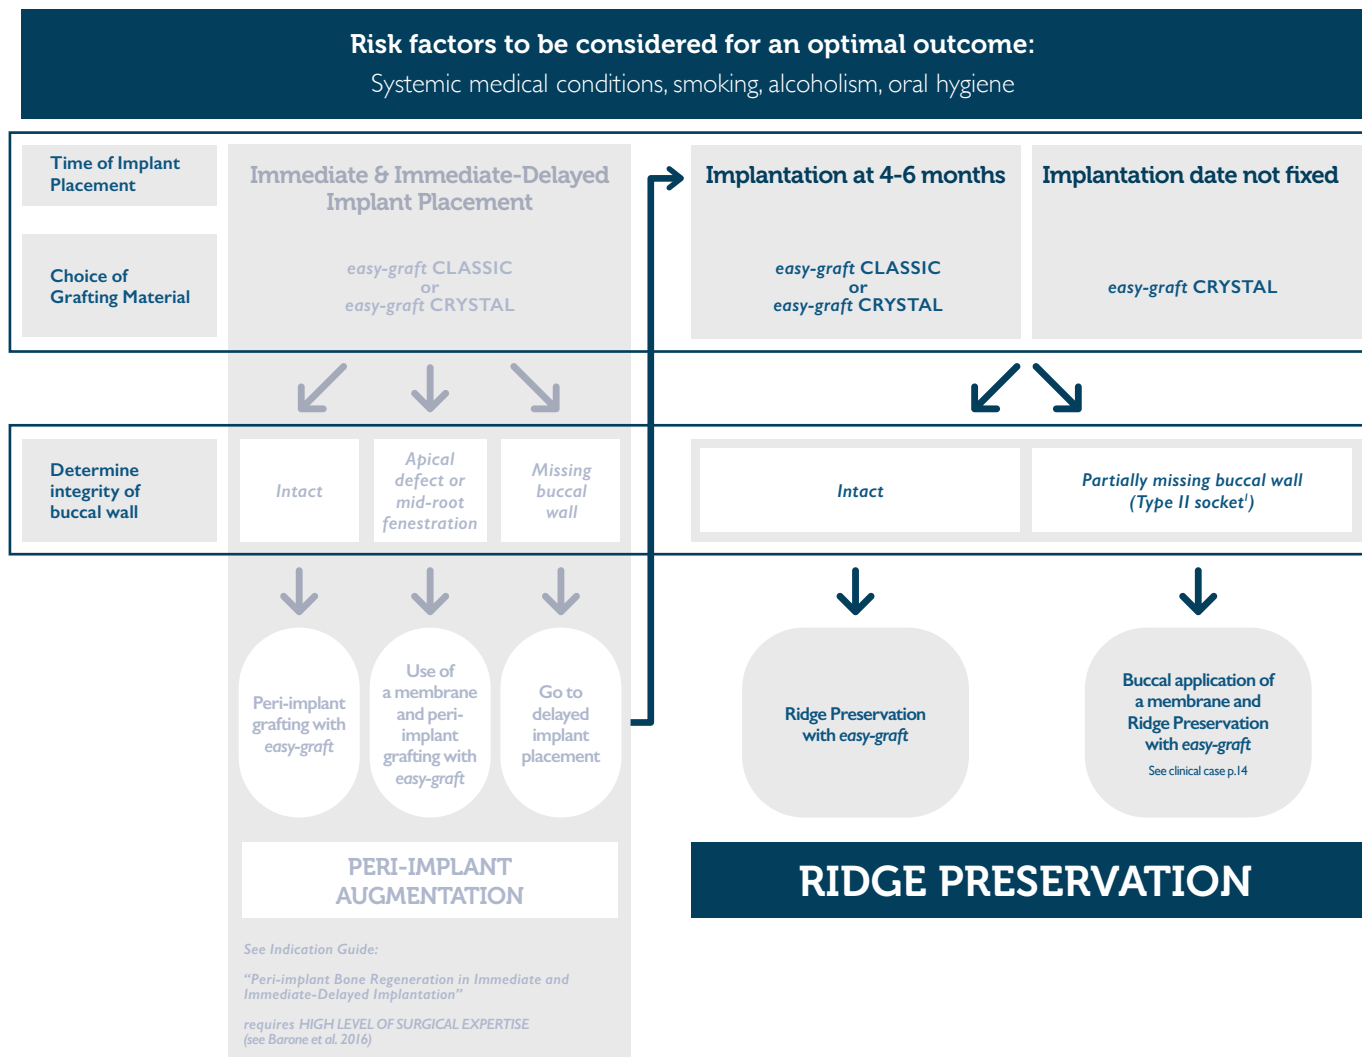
Risk factors to be considered for an optimal outcome:
Systemic medical conditions, smoking, alcoholism, oral hygiene

Time of Implant Placement

Choice of Grafting Material

Immediate & Immediate-Delayed Implant Placement

easy-graft CLASSIC
or
easy-graft CRYSTAL

Implantation at 4-6 months

easy-graft CLASSIC
or
easy-graft CRYSTAL

Implantation date not fixed

easy-graft CRYSTAL

Determine integrity of buccal wall

Intact

Apical defect or mid-root fenestration

Missing buccal wall

Intact

Partially missing buccal wall (Type II socket$^1$)

Peri-implant grafting with easy-graft

Use of a membrane and peri-implant grafting with easy-graft

Go to delayed implant placement

Ridge Preservation with easy-graft

Buccal application of a membrane and Ridge Preservation with easy-graft
See clinical case p.14

PERI-IMPLANT AUGMENTATION

RIDGE PRESERVATION

See Indication Guide:

"Peri-implant Bone Regeneration in Immediate and Immediate-Delayed Implantation"

requires HIGH LEVEL OF SURGICAL EXPERTISE
(see Barone et al. 2016)